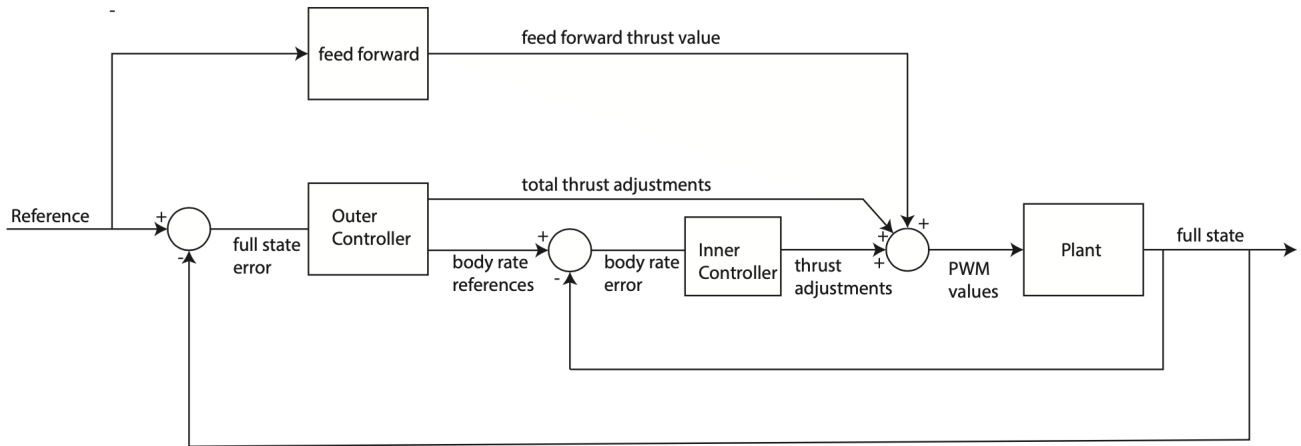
-

feed forward

feed forward thrust value

Reference

+

-

full state error

Outer Controller

total thrust adjustments

body rate references

+

-

body rate error

Inner Controller

thrust adjustments

+

+

+

PWM values

Plant

full state